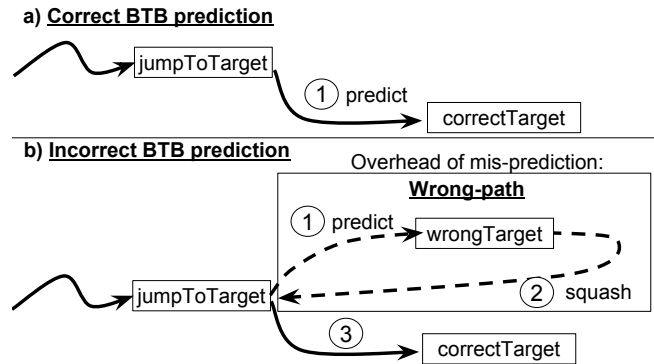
a) Correct BTB prediction

jumpToTarget

1 predict

correctTarget

b) Incorrect BTB prediction

Overhead of mis-prediction:

Wrong-path

1 predict

wrongTarget

jumpToTarget

2 squash

3

correctTarget